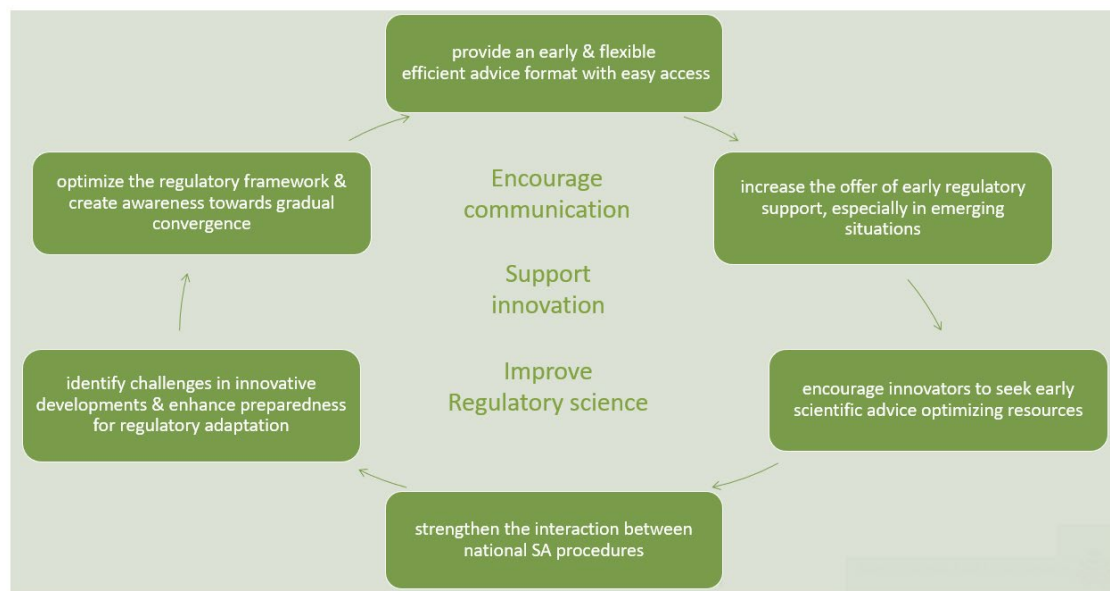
provide an early & flexible efficient advice format with easy access

increase the offer of early regulatory support, especially in emerging situations

encourage innovators to seek early scientific advice optimizing resources

strengthen the interaction between national SA procedures

identify challenges in innovative developments & enhance preparedness for regulatory adaptation

optimize the regulatory framework & create awareness towards gradual convergence

Encourage communication

Support innovation

Improve Regulatory science